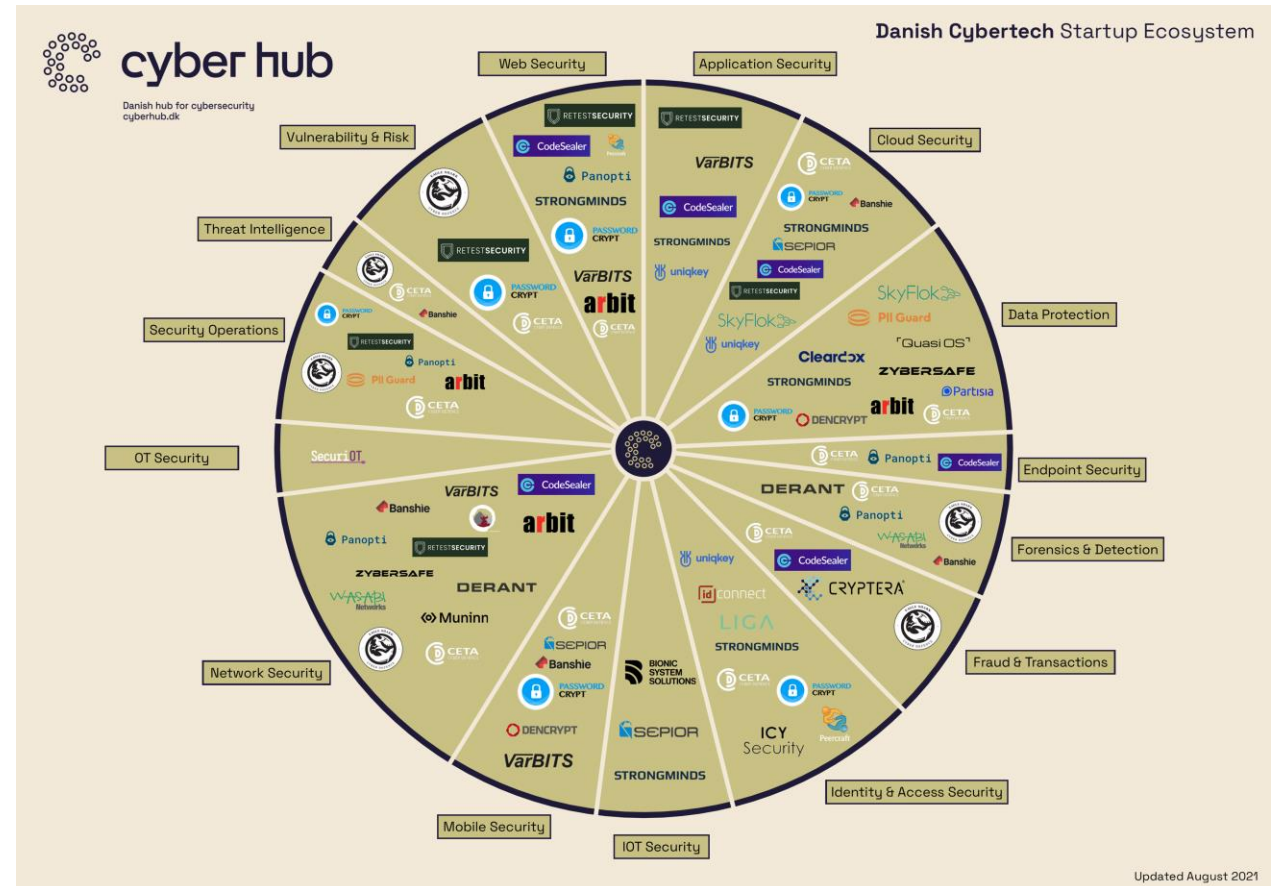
cyber hub
Danish hub for cybersecurity
cyberhub.dk

Danish Cybertech Startup Ecosystem

Web Security
RETESTSECURITY
CodeSealer
Peercraft
Panopti
STRONGMINDS
PASSWORD CRYPT
VarBITS
arbit
CETA

Application Security
RETESTSECURITY
VarBITS
CodeSealer
STRONGMINDS
uniqkey

Cloud Security
CETA
PASSWORD CRYPT
Banshie
STRONGMINDS
SEPIOR
CodeSealer
RETESTSECURITY
SkyFlok
uniqkey

Data Protection
SkyFlok
PII Guard
QuasiOS
Cleardox
ZYBERSAFE
STRONGMINDS
Partisia
arbit
PASSWORD CRYPT
DENCRYPT
CETA

Endpoint Security
CETA
Panopti
CodeSealer

Forensics & Detection
DERANT
CETA
Panopti
WASABI Networks
Banshie

Fraud & Transactions
CETA
CodeSealer
CRYPTERA

Identity & Access Security
uniqkey
idconnect
LIGA
STRONGMINDS
CETA
PASSWORD CRYPT
ICY Security
Peercraft

IOT Security
BIONIC SYSTEM SOLUTIONS
SEPIOR
STRONGMINDS

Mobile Security
CETA
SEPIOR
Banshie
PASSWORD CRYPT
DENCRYPT
VarBITS

Network Security
VarBITS
CodeSealer
Banshie
arbit
Panopti
RETESTSECURITY
ZYBERSAFE
DERANT
WASABI Networks
Muninn
CETA

OT Security
SecuriOT

Security Operations
PASSWORD CRYPT
Banshie
RETESTSECURITY
Panopti
PII Guard
arbit
CETA

Threat Intelligence
CETA
RETESTSECURITY
PASSWORD CRYPT
CETA

Vulnerability & Risk

Updated August 2021